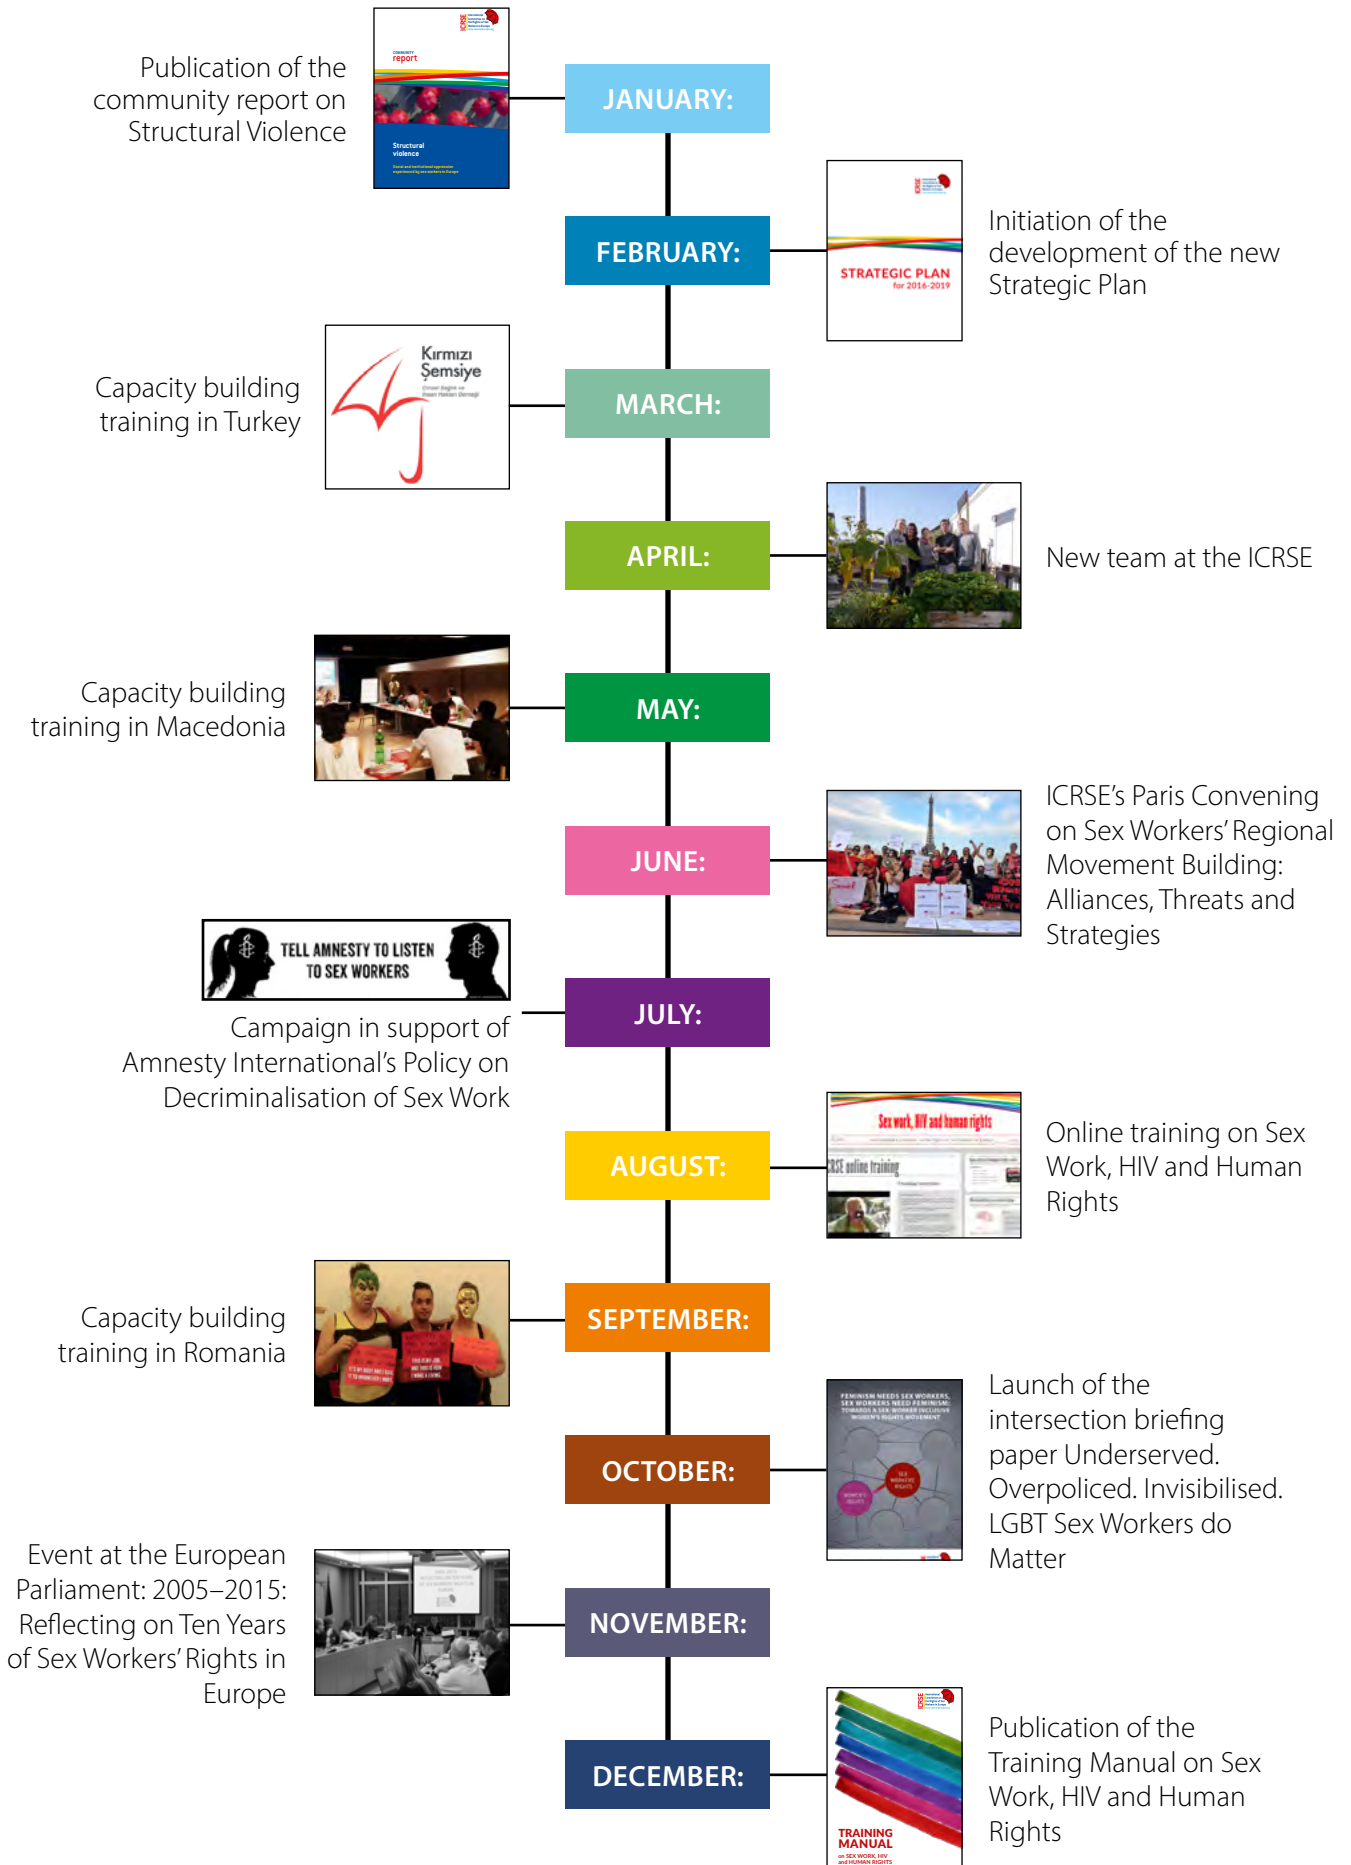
Publication of the community report on Structural Violence

COMMUNITY report

Structural violence

JANUARY:

FEBRUARY:

STRATEGIC PLAN for 2016-2019

Initiation of the development of the new Strategic Plan

Capacity building training in Turkey

Kırmızı Şemsiye

MARCH:

APRIL:

New team at the ICRSE

Capacity building training in Macedonia

MAY:

JUNE:

ICRSE's Paris Convening on Sex Workers' Regional Movement Building: Alliances, Threats and Strategies

TELL AMNESTY TO LISTEN TO SEX WORKERS

Campaign in support of Amnesty International's Policy on Decriminalisation of Sex Work

JULY:

AUGUST:

Sex work, HIV and human rights

ICRSE online training

Online training on Sex Work, HIV and Human Rights

Capacity building training in Romania

SEPTEMBER:

OCTOBER:

FEMINISM NEEDS SEX WORKERS, SEX WORKERS NEED FEMINISM: TOWARDS A SEX WORKER INCLUSIVE WOMEN'S RIGHTS MOVEMENT

Launch of the intersection briefing paper Underserved. Overpoliced. Invisibilised. LGBT Sex Workers do Matter

Event at the European Parliament: 2005–2015: Reflecting on Ten Years of Sex Workers' Rights in Europe

NOVEMBER:

DECEMBER:

TRAINING MANUAL on SEX WORK, HIV and HUMAN RIGHTS

Publication of the Training Manual on Sex Work, HIV and Human Rights